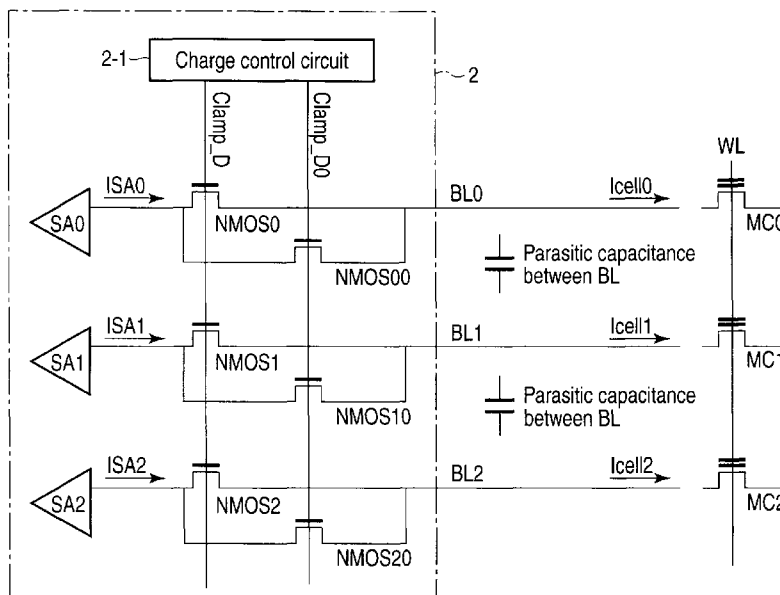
2-1
Charge control circuit
2
Clamp_D
Clamp_D0
WL
ISA0
SA0
NMOS0
BL0
Icell0
MC0
NMOS00
Parasitic capacitance between BL
ISA1
SA1
NMOS1
BL1
Icell1
MC1
NMOS10
Parasitic capacitance between BL
ISA2
SA2
NMOS2
BL2
Icell2
MC2
NMOS20